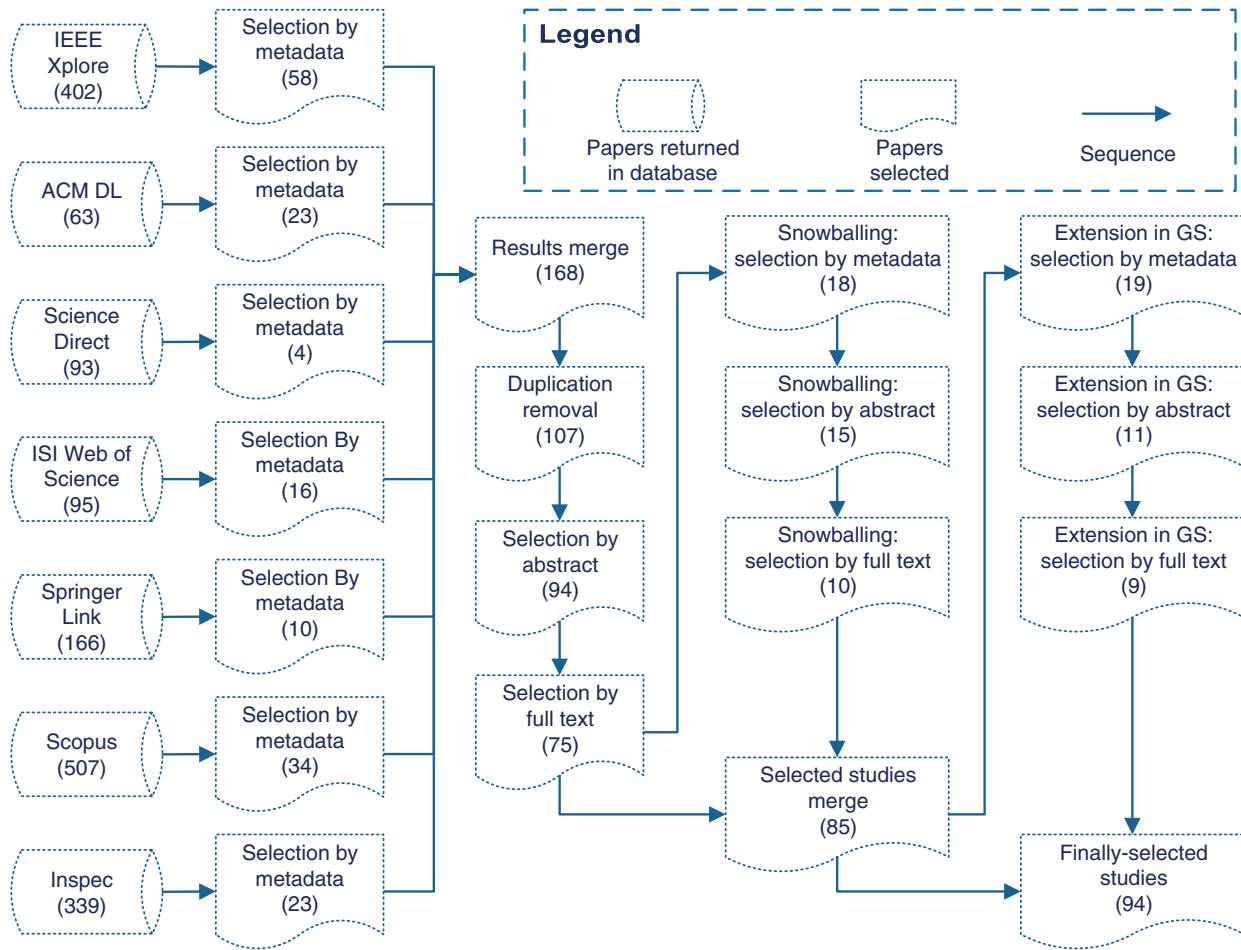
Legend

Papers returned in database

Papers selected

Sequence

IEEE Xplore (402)

Selection by metadata (58)

ACM DL (63)

Selection by metadata (23)

Science Direct (93)

Selection by metadata (4)

ISI Web of Science (95)

Selection By metadata (16)

Springer Link (166)

Selection By metadata (10)

Scopus (507)

Selection by metadata (34)

Inspec (339)

Selection by metadata (23)

Results merge (168)

Duplication removal (107)

Selection by abstract (94)

Selection by full text (75)

Snowballing: selection by metadata (18)

Snowballing: selection by abstract (15)

Snowballing: selection by full text (10)

Selected studies merge (85)

Extension in GS: selection by metadata (19)

Extension in GS: selection by abstract (11)

Extension in GS: selection by full text (9)

Finally-selected studies (94)